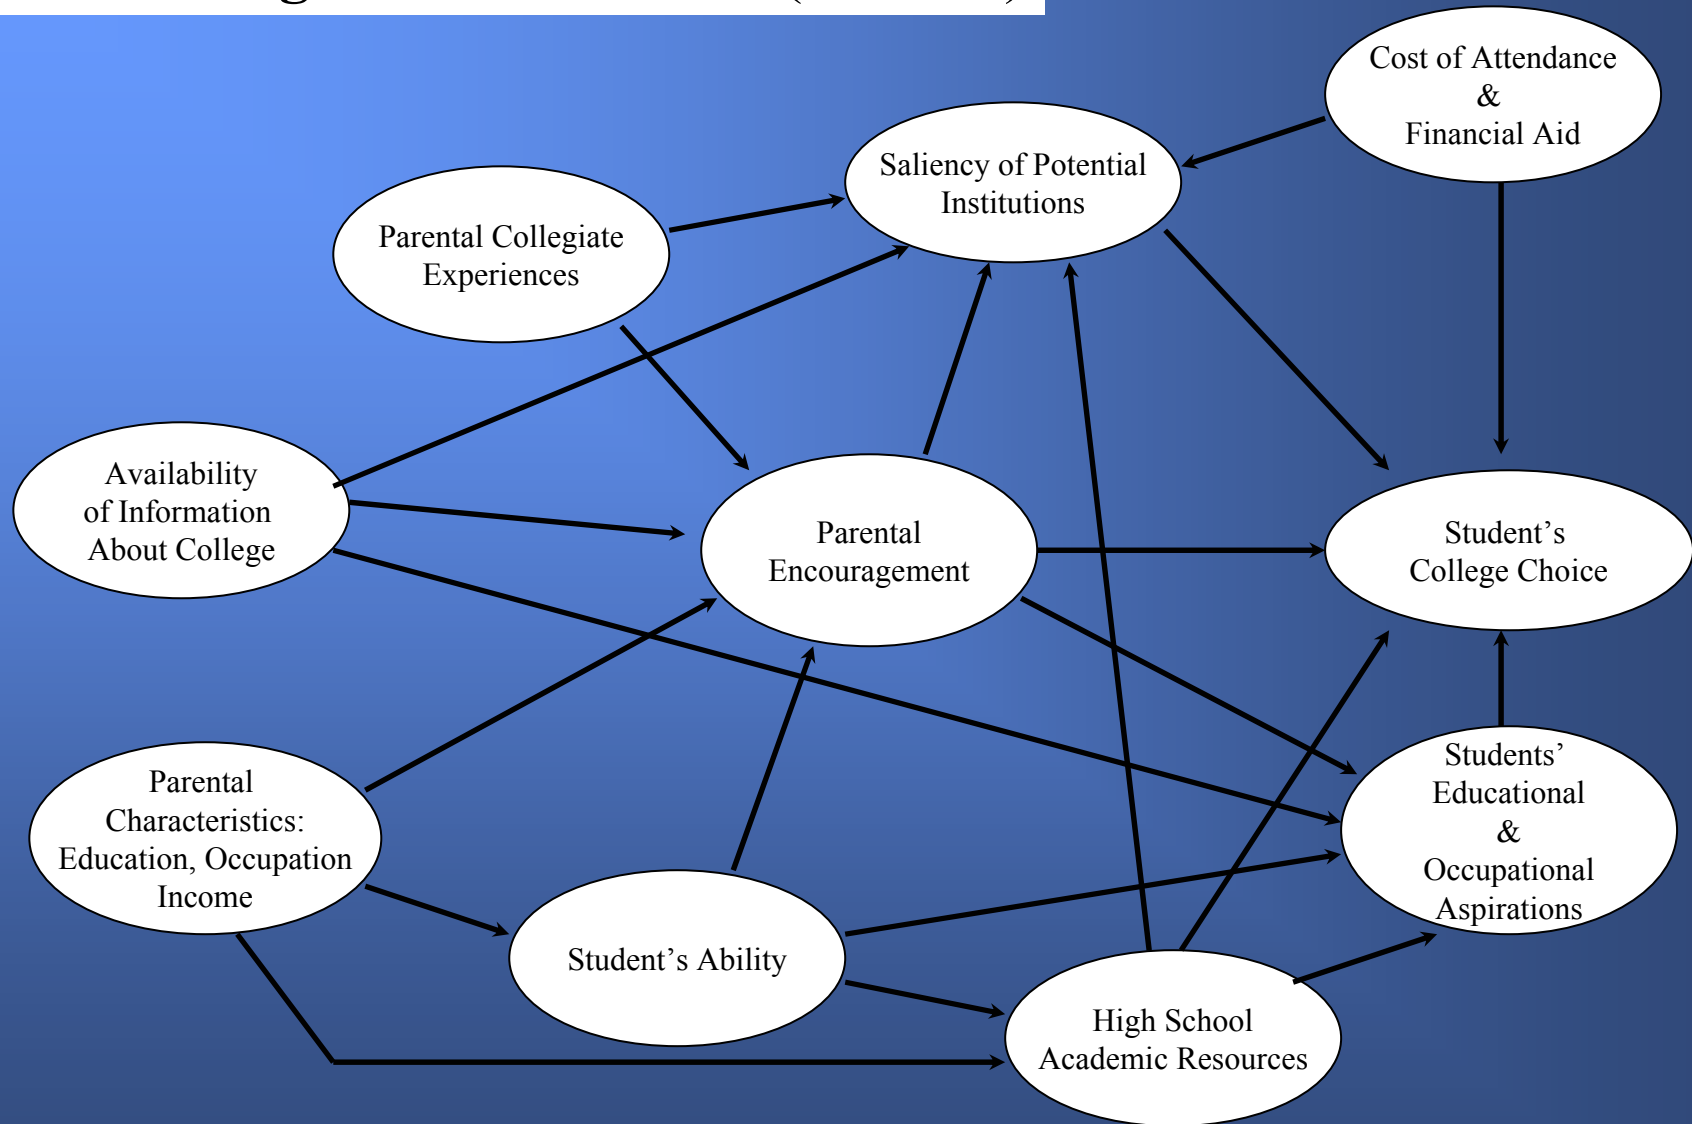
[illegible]

Cost of Attendance & Financial Aid

Saliency of Potential Institutions

Parental Collegiate Experiences

Availability of Information About College

Parental Encouragement

Student's College Choice

Parental Characteristics: Education, Occupation Income

Students' Educational & Occupational Aspirations

Student's Ability

High School Academic Resources